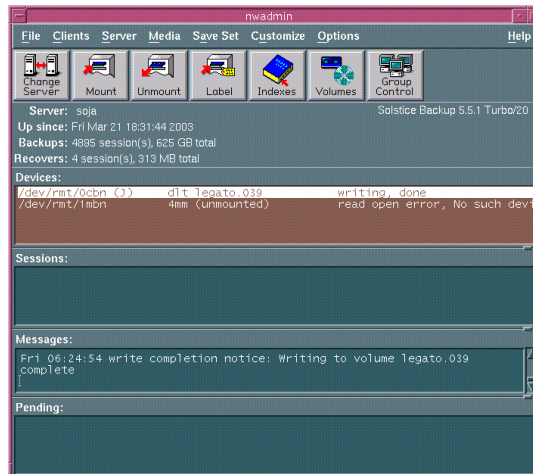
nwadmin

File Clients Server Media Save Set Customize Options Help

Change Server Mount Unmount Label Indexes Volumes Group Control

Server: soja
Up since: Fri Mar 21 18:31:44 2003
Backups: 4895 session(s), 625 GB total
Recovers: 4 session(s), 313 MB total

Solstice Backup 5.5.1 Turbo/20

Devices:

| | | |
|---|---|---|
| /dev/rmt/0cbn (J) | dlt legato.039 | writing, done |
| /dev/rmt/1mbn | 4mm (unmounted) | read open error, No such devi |

Sessions:

Messages:

Fri 06:24:54 write completion notice: Writing to volume legato.039 complete

Pending: